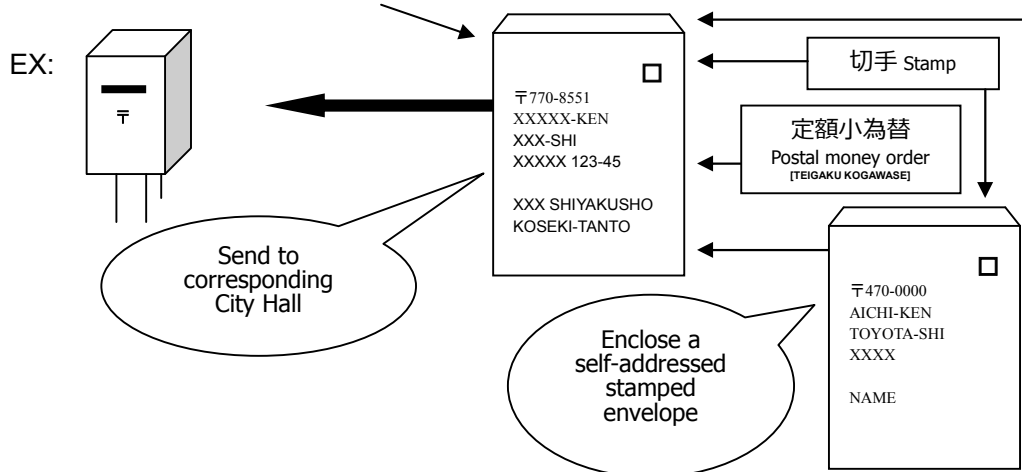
EX:

〒

〒770-8551
XXXXX-KEN
XXX-SHI
XXXXX 123-45

XXX SHIYAKUSHO
KOSEKI-TANTO

切手 Stamp

定額小為替
Postal money order
[TEIGAKU KOGAWASE]

Send to corresponding City Hall

〒470-0000
AICHI-KEN
TOYOTA-SHI
XXXX

NAME

Enclose a self-addressed stamped envelope